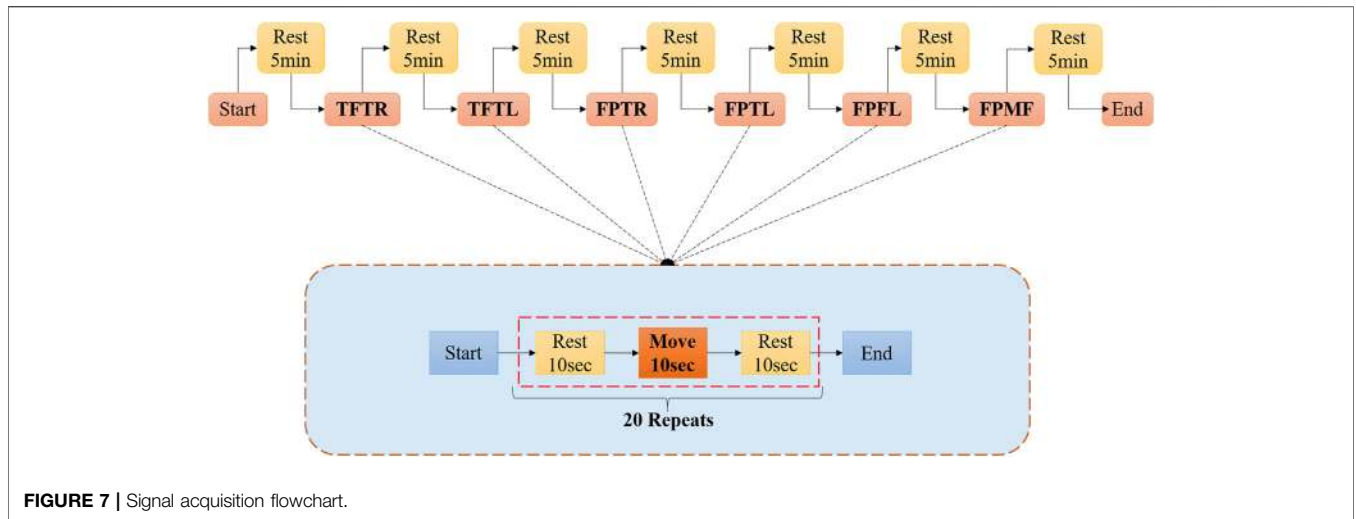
Rest 5min
Rest 5min
Rest 5min
Rest 5min
Rest 5min
Rest 5min
Rest 5min

Start
TFTR
TFTL
FPTR
FPTL
FPFL
FPMF
End

Start
Rest 10sec
Move 10sec
Rest 10sec
End

20 Repeats

**FIGURE 7 |** Signal acquisition flowchart.